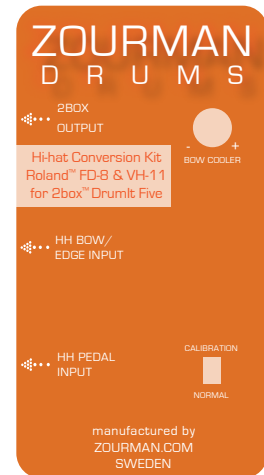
ZOURMAN
DRUMS

2BOX
OUTPUT

- +
BOW COOLER

Hi-hat Conversion Kit
Roland™ FD-8 & VH-11
for 2box™ DrumIt Five

HH BOW/
EDGE INPUT

CALIBRATION

HH PEDAL
INPUT

NORMAL

manufactured by
ZOURMAN.COM
SWEDEN